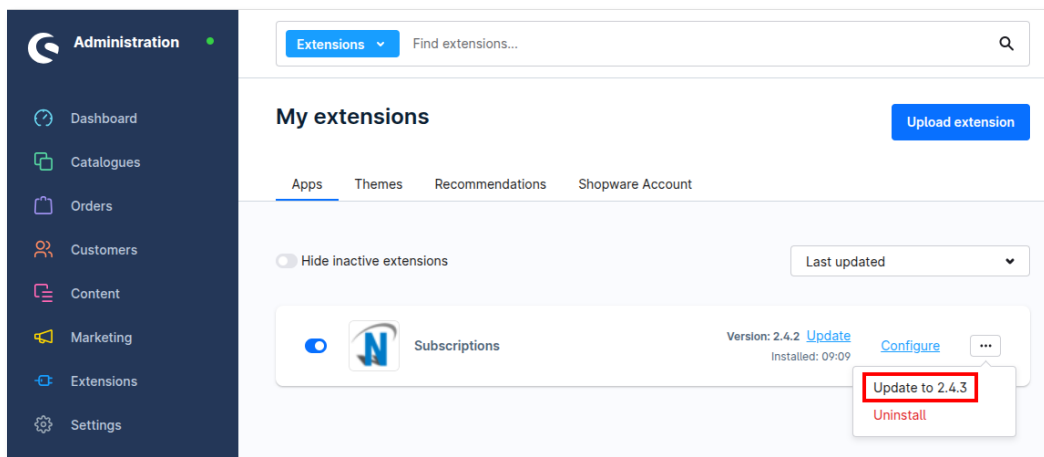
Administration

Dashboard
Catalogues
Orders
Customers
Content
Marketing
Extensions
Settings

Extensions
Find extensions...

My extensions

Upload extension

Apps
Themes
Recommendations
Shopware Account

Hide inactive extensions

Last updated

Subscriptions

Version: 2.4.2 Update
Installed: 09:09

Configure

...

Update to 2.4.3
Uninstall